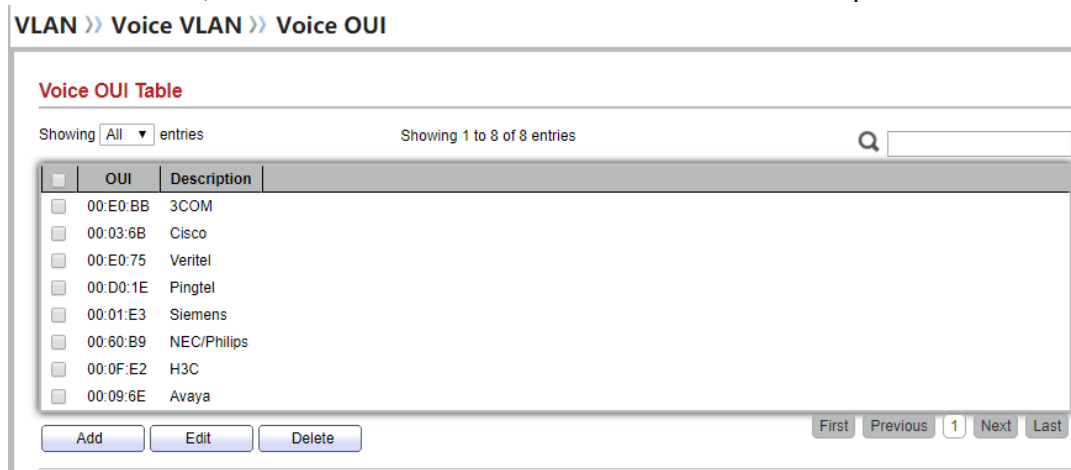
VLAN » Voice VLAN » Voice OUI

Voice OUI Table

Showing All entries

Showing 1 to 8 of 8 entries

| | OUI | Description |
|---|---|---|
| | 00:E0:BB | 3COM |
| | 00:03:6B | Cisco |
| | 00:E0:75 | Veritel |
| | 00:D0:1E | Pingtel |
| | 00:01:E3 | Siemens |
| | 00:60:B9 | NEC/Philips |
| | 00:0F:E2 | H3C |
| | 00:09:6E | Avaya |

First Previous 1 Next Last

Add Edit Delete